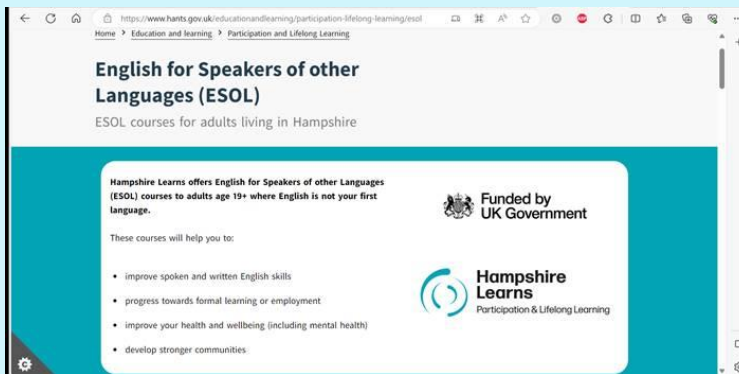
https://www.hants.gov.uk/educationandlearning/participation-lifelong-learning/esol

Home > Education and learning > Participation and Lifelong Learning

English for Speakers of other Languages (ESOL)

ESOL courses for adults living in Hampshire

Hampshire Learns offers English for Speakers of other Languages (ESOL) courses to adults age 19+ where English is not your first language.

These courses will help you to:

- improve spoken and written English skills
- progress towards formal learning or employment
- improve your health and wellbeing (including mental health)
- develop stronger communities

Funded by UK Government

Hampshire Learns
Participation & Lifelong Learning